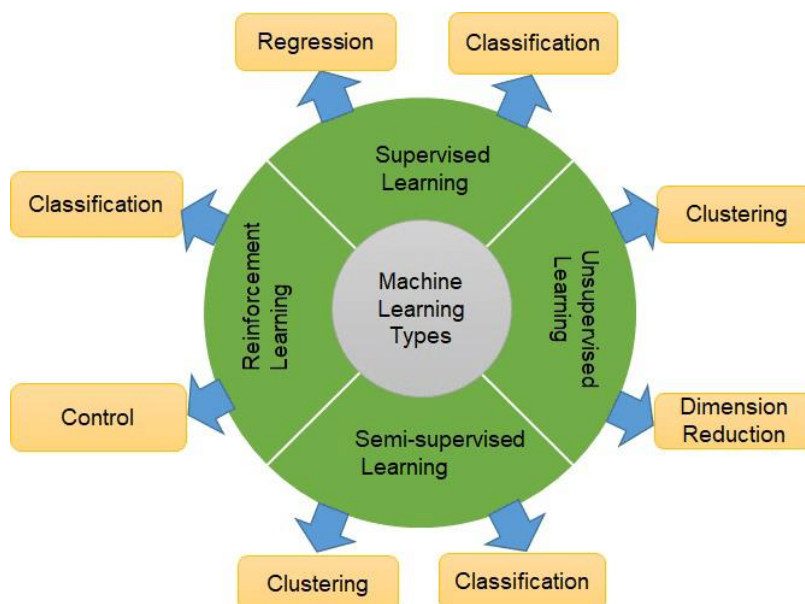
Regression

Classification

Supervised Learning

Classification

Clustering

Reinforcement Learning

Machine Learning Types

Unsupervised Learning

Control

Dimension Reduction

Semi-supervised Learning

Clustering

Classification